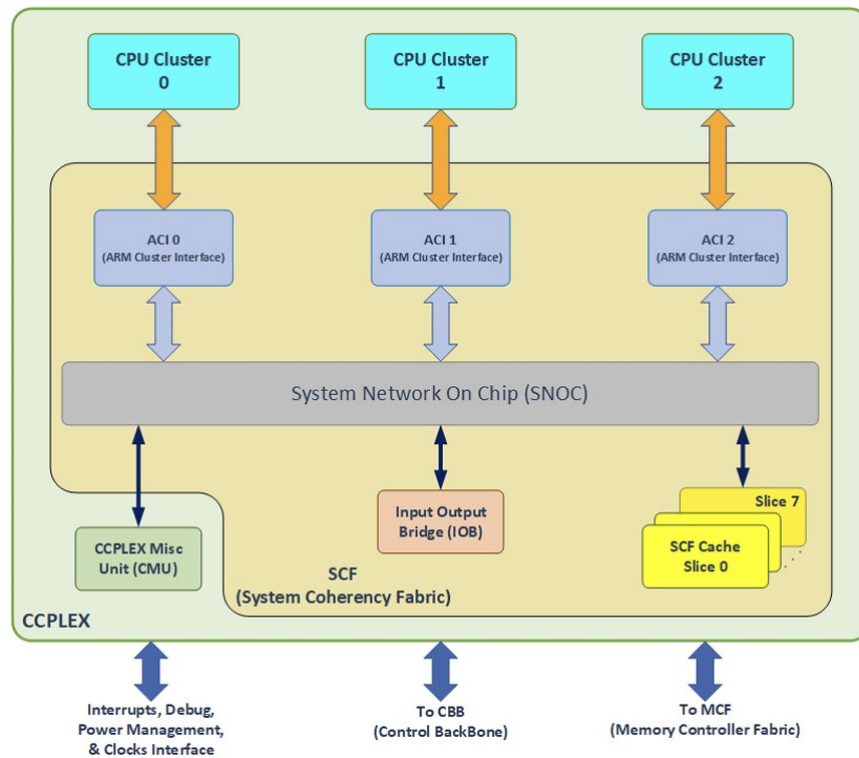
CPU Cluster
0

CPU Cluster
1

CPU Cluster
2

ACI 0
(ARM Cluster Interface)

ACI 1
(ARM Cluster Interface)

ACI 2
(ARM Cluster Interface)

System Network On Chip (SNOC)

CCPLEX Misc Unit (CMU)

Input Output Bridge (IOB)

Slice 7

SCF Cache
Slice 0

SCF
(System Coherency Fabric)

CCPLEX

Interrupts, Debug, Power Management, & Clocks Interface

To CBB
(Control BackBone)

To MCF
(Memory Controller Fabric)